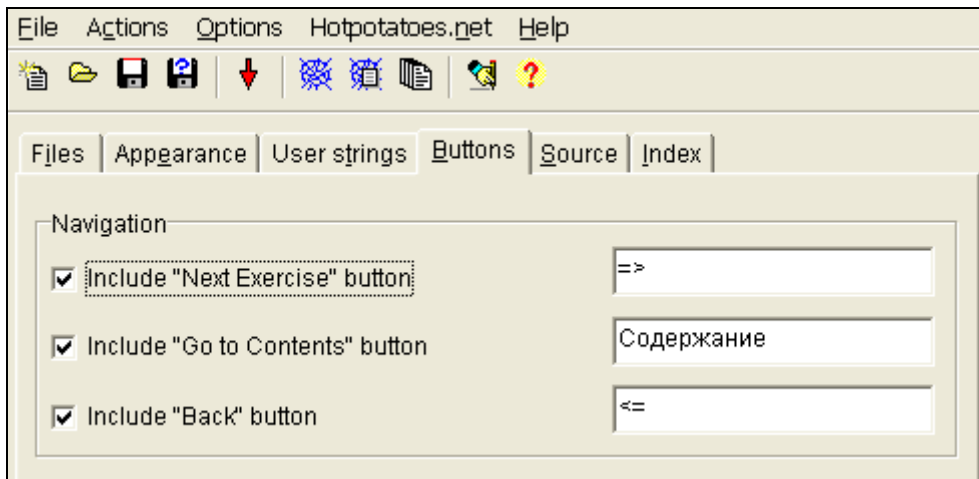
File Actions Options Hotpotatoes.net Help

Files | Appearance | User strings | Buttons | Source | Index

Navigation

Include "Next Exercise" button
=>

Include "Go to Contents" button
Содержание

Include "Back" button
<=